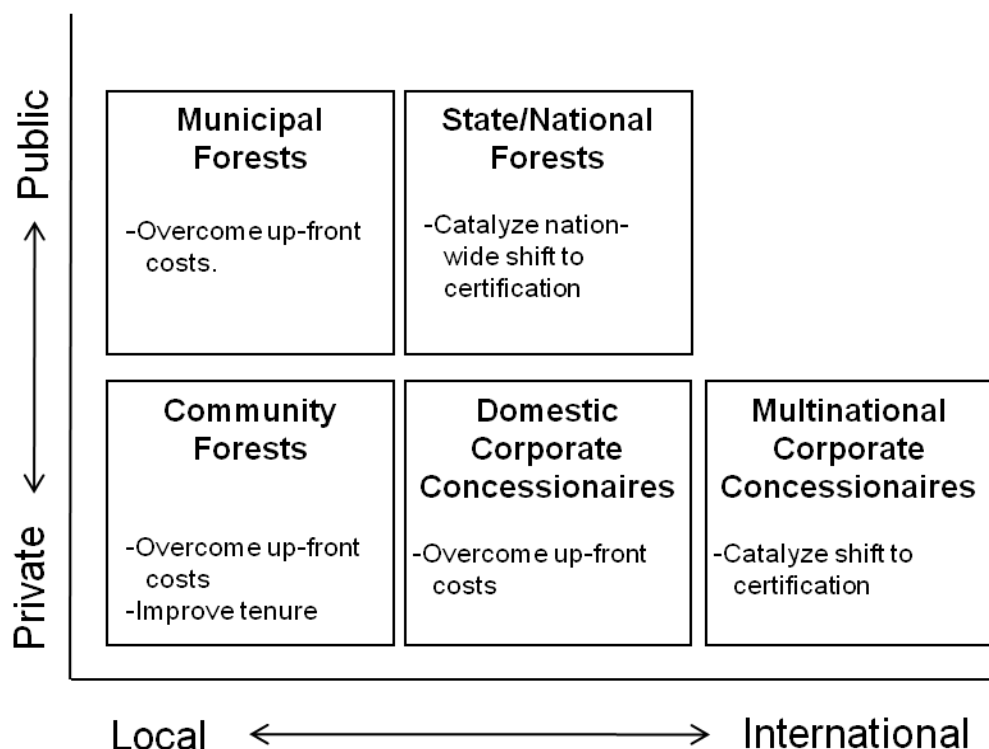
Public

Private

Municipal Forests

-Overcome up-front costs.

State/National Forests

-Catalyze nationwide shift to certification

Community Forests

-Overcome up-front costs
-Improve tenure

Domestic Corporate Concessionaires

-Overcome up-front costs

Multinational Corporate Concessionaires

-Catalyze shift to certification

Local

International